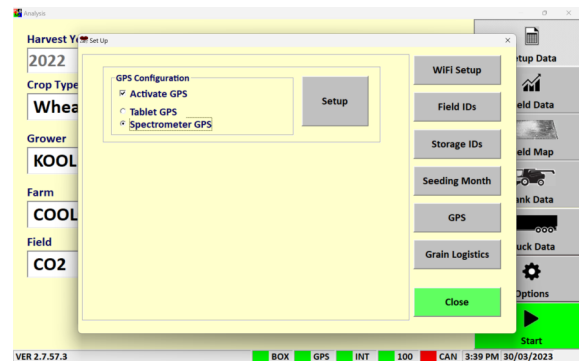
Analysis

Harvest Ye
2022
Crop Type
Whea
Grower
KOOL
Farm
COOL
Field
CO2

Set Up

GPS Configuration
☑ Activate GPS
○ Tablet GPS
● Spectrometer GPS

Setup

WiFi Setup
Field IDs
Storage IDs
Seeding Month
GPS
Grain Logistics
Close

tup Data
eld Data
eld Map
ank Data
uck Data
Options
Start

VER 2.7.57.3   BOX   GPS   INT   100   CAN   3:39 PM 30/03/2023